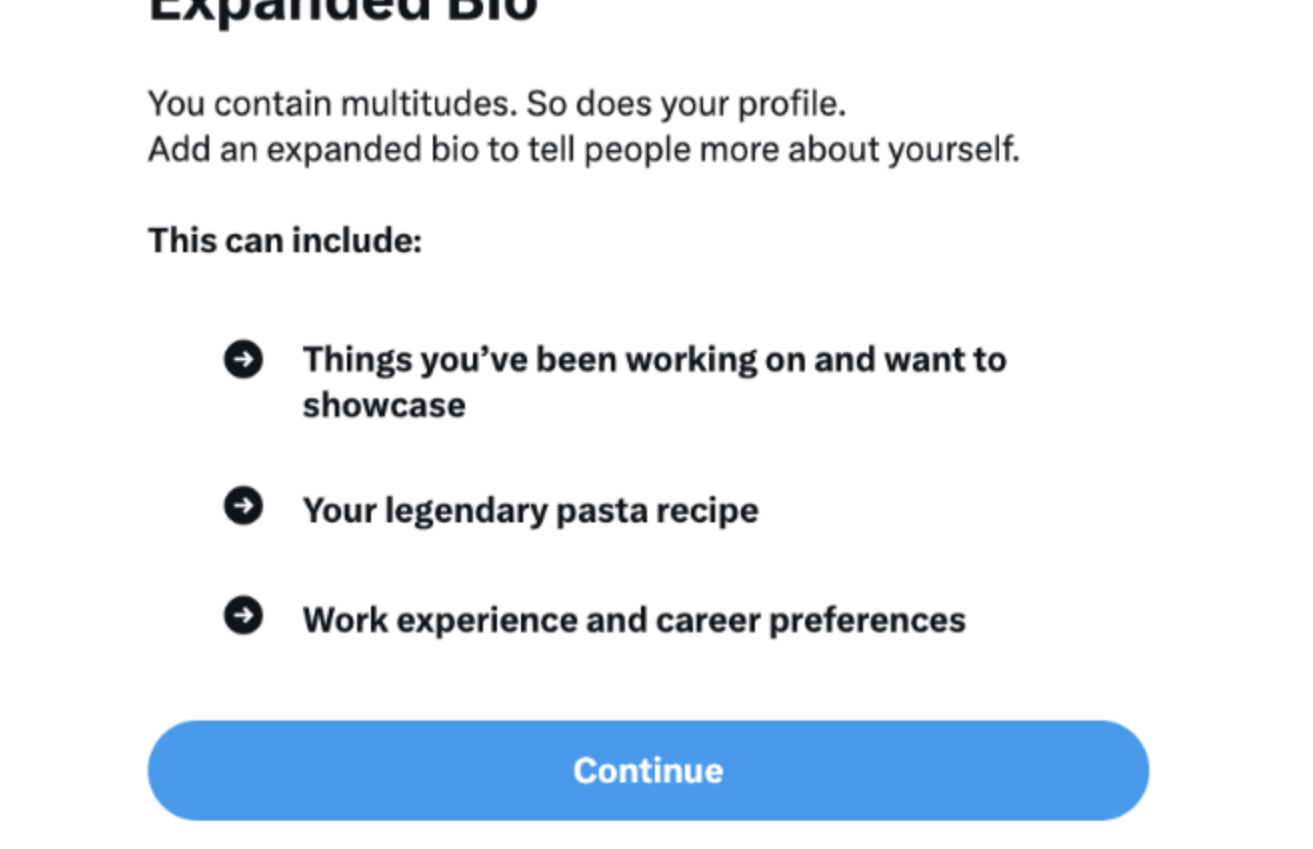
Expanded Bio

You contain multitudes. So does your profile.
Add an expanded bio to tell people more about yourself.

This can include:

Things you’ve been working on and want to showcase

Your legendary pasta recipe

Work experience and career preferences

Continue